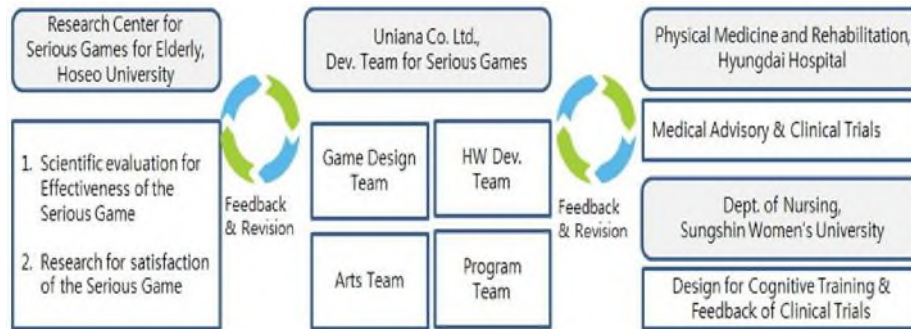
Research Center for Serious Games for Elderly, Hoseo University

1. Scientific evaluation for Effectiveness of the Serious Game

2. Research for satisfaction of the Serious Game

Feedback & Revision

Uniana Co. Ltd., Dev. Team for Serious Games

Game Design Team

HW Dev. Team

Arts Team

Program Team

Feedback & Revision

Physical Medicine and Rehabilitation, Hyungdai Hospital

Medical Advisory & Clinical Trials

Dept. of Nursing, Sungshin Women's University

Design for Cognitive Training & Feedback of Clinical Trials